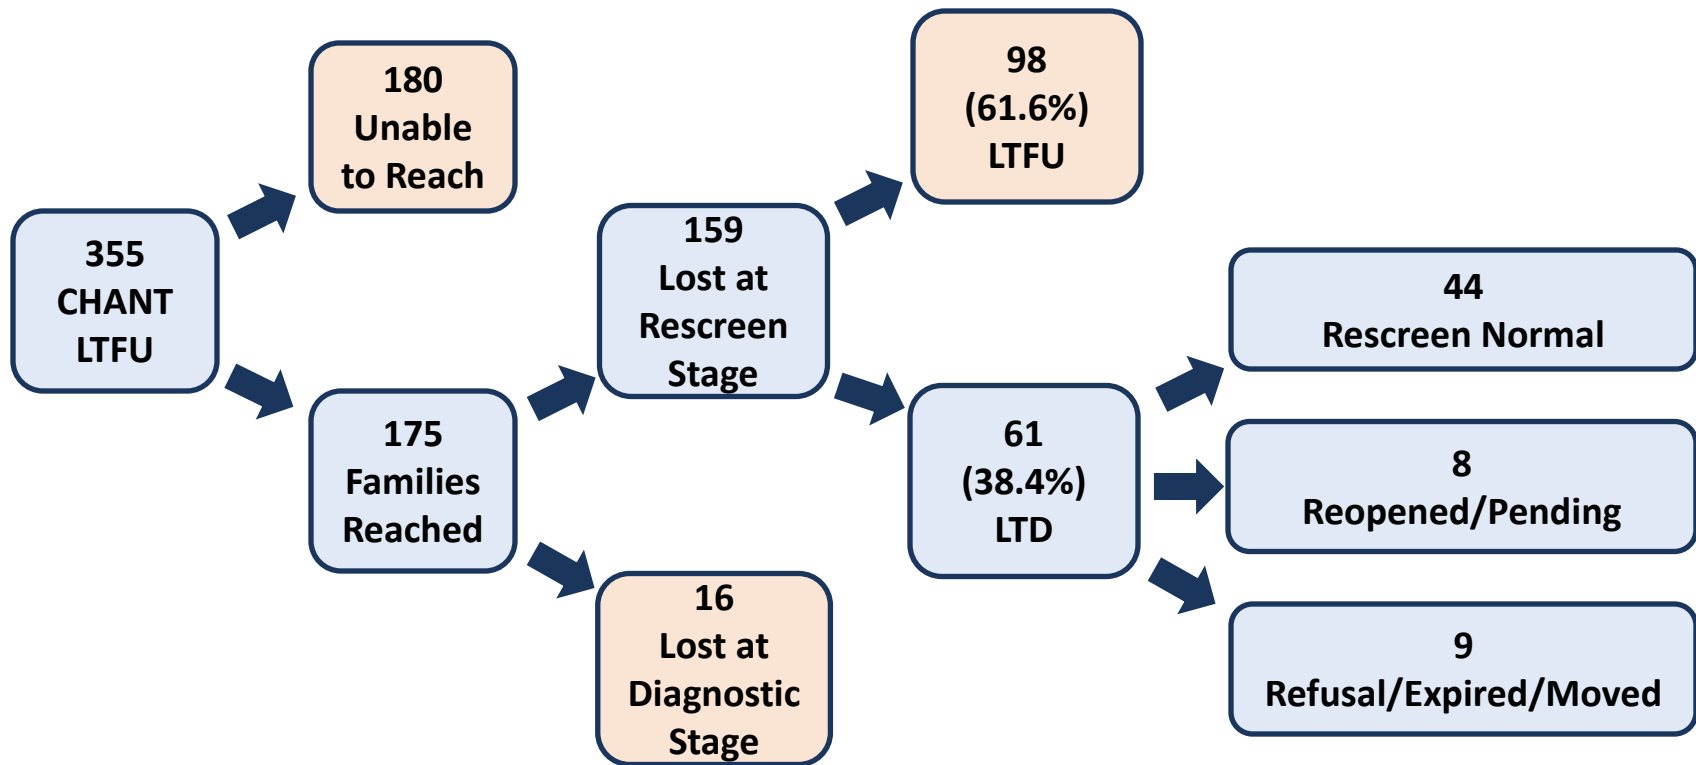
355
CHANT
LTFU

180
Unable
to Reach

175
Families
Reached

159
Lost at
Rescreen
Stage

16
Lost at
Diagnostic
Stage

98
(61.6%)
LTFU

61
(38.4%)
LTD

44
Rescreen Normal

8
Reopened/Pending

9
Refusal/Expired/Moved